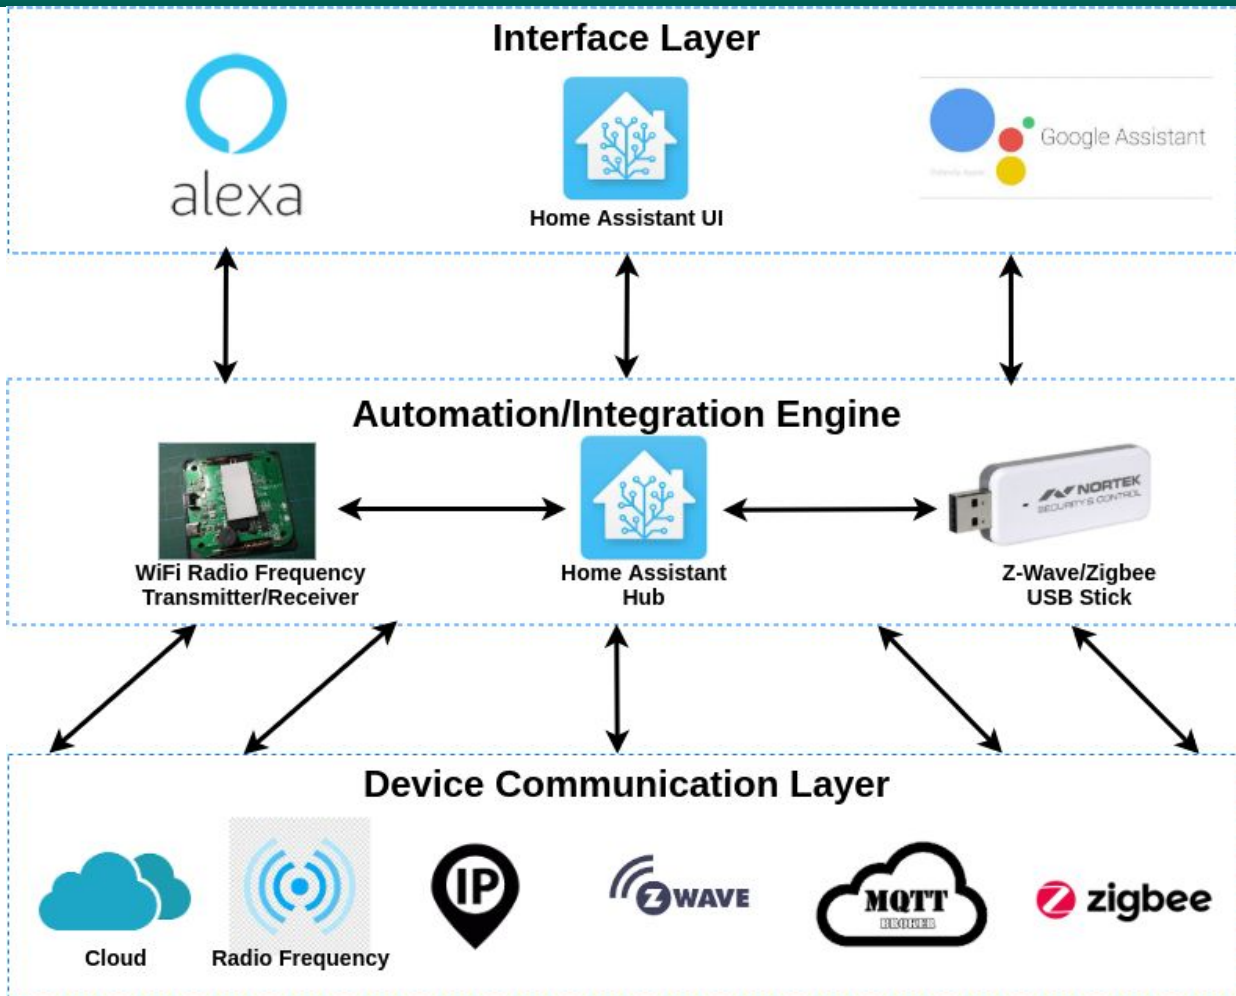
Interface Layer

alexa

Home Assistant UI

Google Assistant

Automation/Integration Engine

WiFi Radio Frequency Transmitter/Receiver

Home Assistant Hub

NORTEK SECURITY & CONTROL

Z-Wave/Zigbee USB Stick

Device Communication Layer

Cloud

Radio Frequency

IP

ZWAVE

MQTT BROKER

zigbee